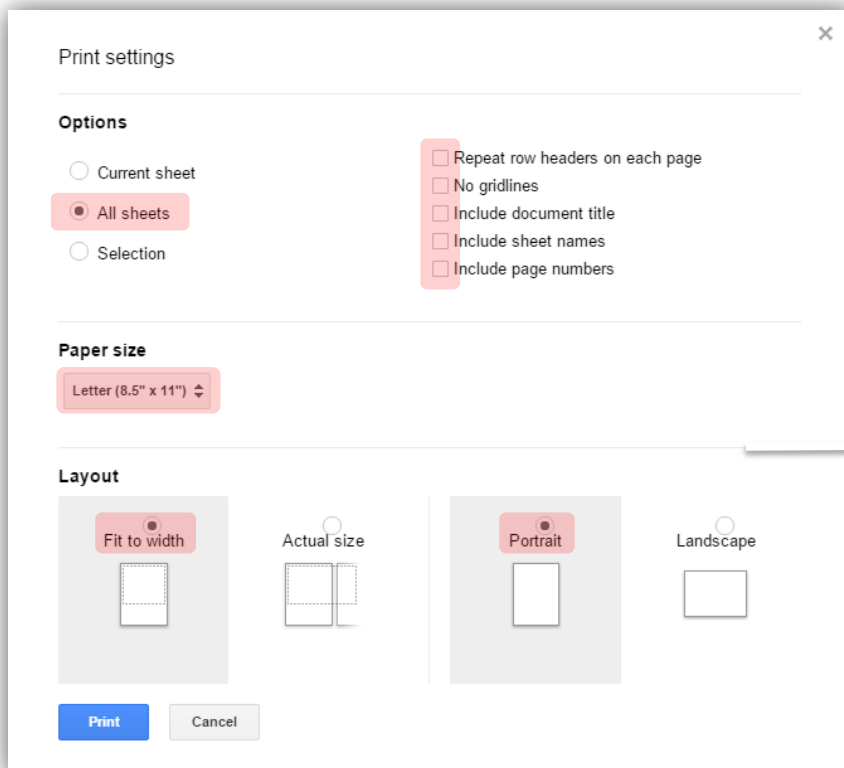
Print settings

×

Options

Current sheet

All sheets

Selection

Repeat row headers on each page

No gridlines

Include document title

Include sheet names

Include page numbers

Paper size

Letter (8.5" x 11")

Layout

Fit to width

Actual size

Portrait

Landscape

Print

Cancel